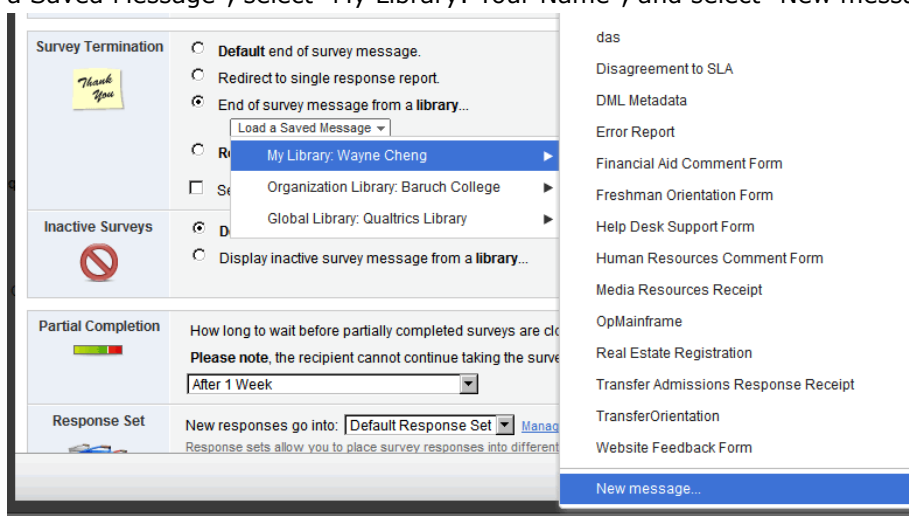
a Saved Message", select "My Library: Your Name", and select "New messa

Survey Termination

Thank You

Default end of survey message.

Redirect to single response report.

End of survey message from a library...

Load a Saved Message

R

Se

My Library: Wayne Cheng

Organization Library: Baruch College

Global Library: Qualtrics Library

Inactive Surveys

D

Display inactive survey message from a library...

Partial Completion

How long to wait before partially completed surveys are clo

Please note, the recipient cannot continue taking the surve

After 1 Week

Response Set

New responses go into: Default Response Set Manag

Response sets allow you to place survey responses into different

das

Disagreement to SLA

DML Metadata

Error Report

Financial Aid Comment Form

Freshman Orientation Form

Help Desk Support Form

Human Resources Comment Form

Media Resources Receipt

OpMainframe

Real Estate Registration

Transfer Admissions Response Receipt

TransferOrientation

Website Feedback Form

New message...